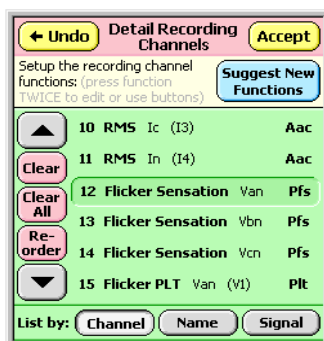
← Undo
Detail Recording Channels
Accept

Setup the recording channel functions: (press function TWICE to edit or use buttons)
Suggest New Functions

Clear
Clear All
Re-order

10 RMS Ic (I3) Aac
11 RMS In (I4) Aac
12 Flicker Sensation Van Pfs
13 Flicker Sensation Vbn Pfs
14 Flicker Sensation Vcn Pfs
15 Flicker PLT Van (V1) Plt

List by: Channel Name Signal